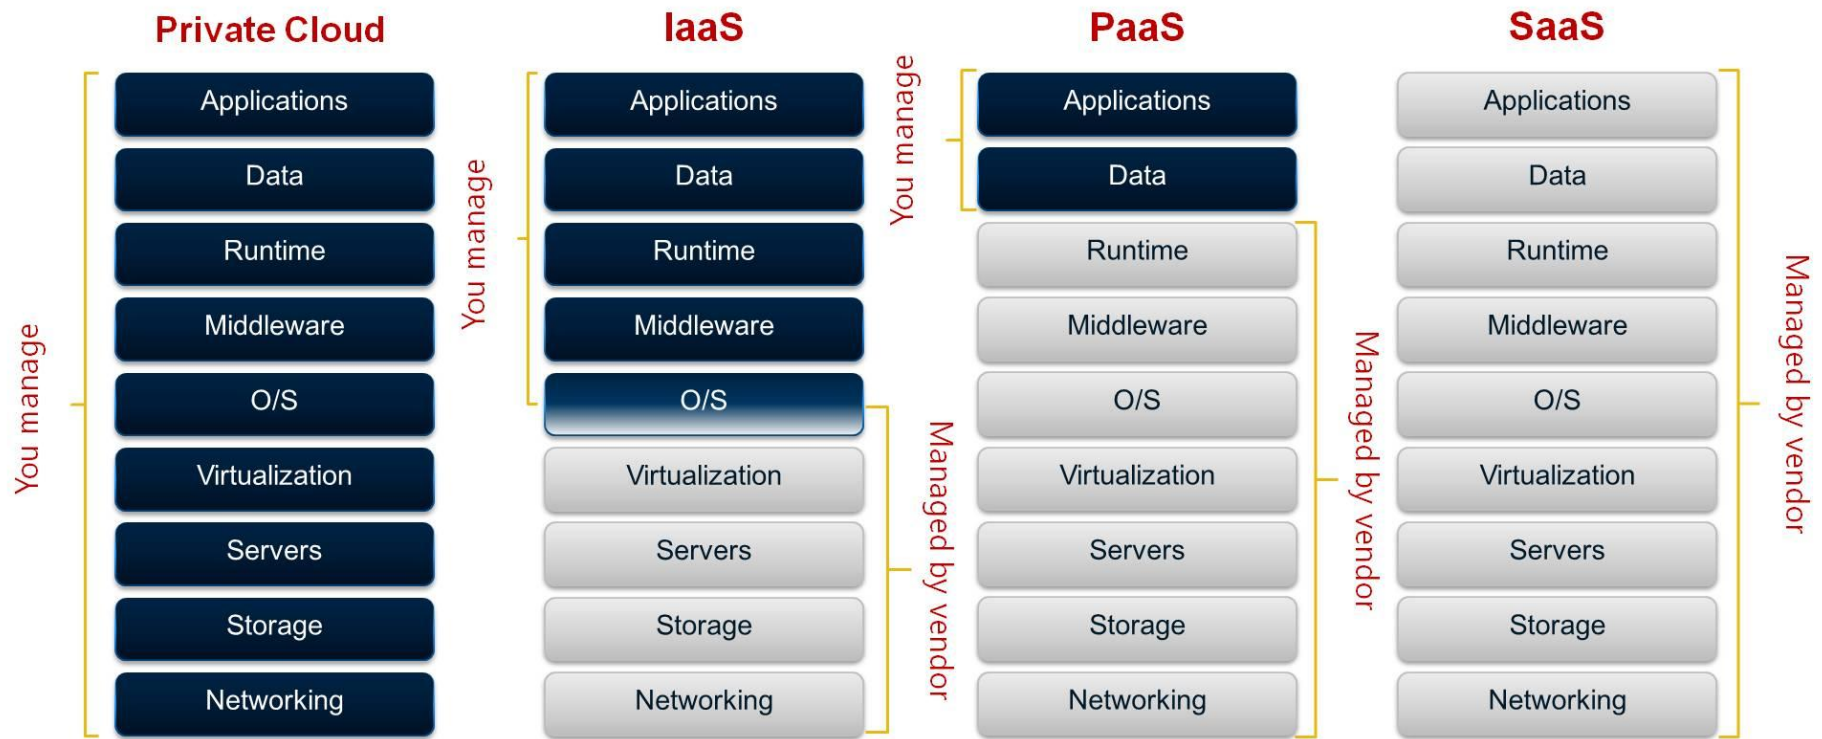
Private Cloud

You manage

Applications
Data
Runtime
Middleware
O/S
Virtualization
Servers
Storage
Networking

IaaS

You manage

Applications
Data
Runtime
Middleware
O/S
Virtualization
Servers
Storage
Networking

Managed by vendor

PaaS

You manage

Applications
Data
Runtime
Middleware
O/S
Virtualization
Servers
Storage
Networking

Managed by vendor

SaaS

Applications
Data
Runtime
Middleware
O/S
Virtualization
Servers
Storage
Networking

Managed by vendor